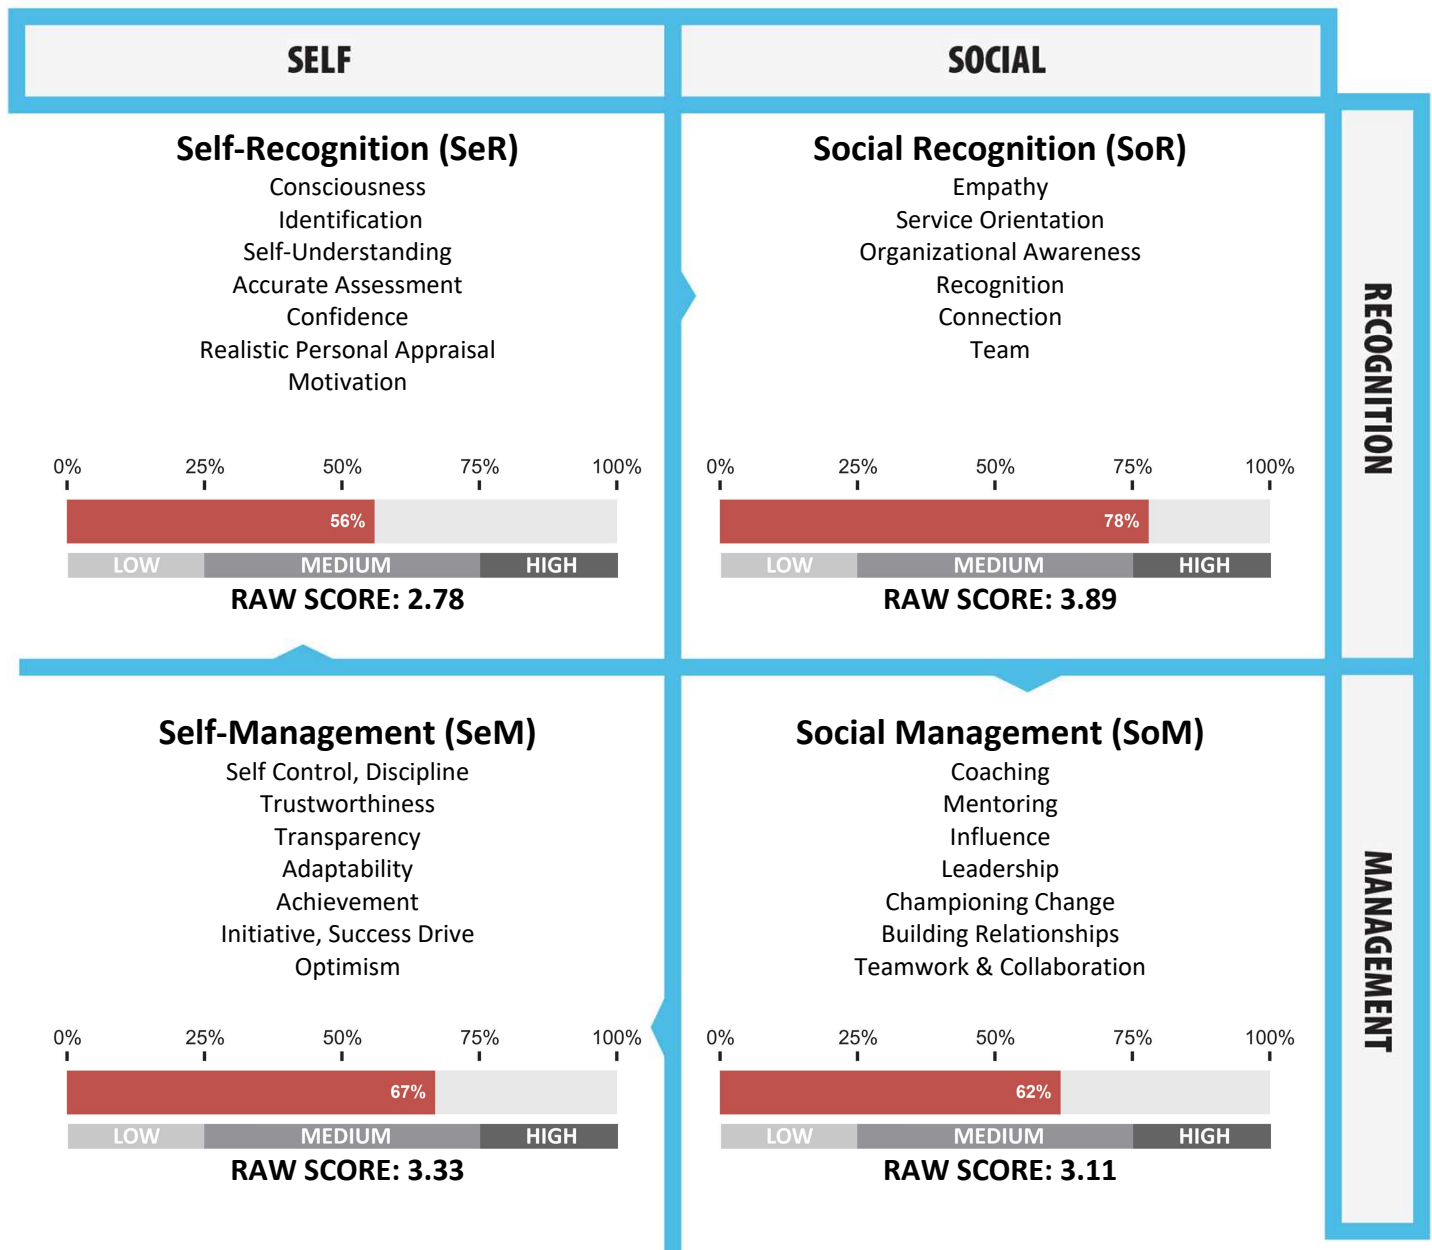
SELF

SOCIAL

Self-Recognition (SeR)
Consciousness
Identification
Self-Understanding
Accurate Assessment
Confidence
Realistic Personal Appraisal
Motivation

0% 25% 50% 75% 100%
56%
LOW MEDIUM HIGH
RAW SCORE: 2.78

Social Recognition (SoR)
Empathy
Service Orientation
Organizational Awareness
Recognition
Connection
Team

0% 25% 50% 75% 100%
78%
LOW MEDIUM HIGH
RAW SCORE: 3.89

RECOGNITION

Self-Management (SeM)
Self Control, Discipline
Trustworthiness
Transparency
Adaptability
Achievement
Initiative, Success Drive
Optimism

0% 25% 50% 75% 100%
67%
LOW MEDIUM HIGH
RAW SCORE: 3.33

Social Management (SoM)
Coaching
Mentoring
Influence
Leadership
Championing Change
Building Relationships
Teamwork & Collaboration

0% 25% 50% 75% 100%
62%
LOW MEDIUM HIGH
RAW SCORE: 3.11

MANAGEMENT